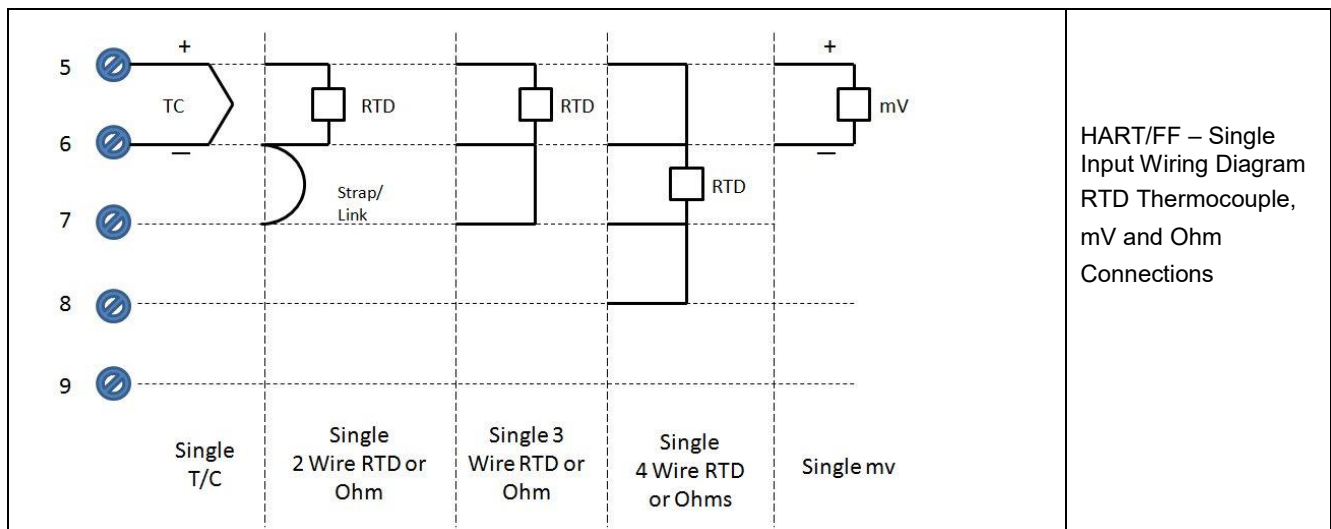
5
6
7
8
9

+
TC
−

RTD
Strap/ Link

RTD

RTD

+
mV
−

Single T/C

Single 2 Wire RTD or Ohm

Single 3 Wire RTD or Ohm

Single 4 Wire RTD or Ohms

Single mv

HART/FF – Single Input Wiring Diagram RTD Thermocouple, mV and Ohm Connections